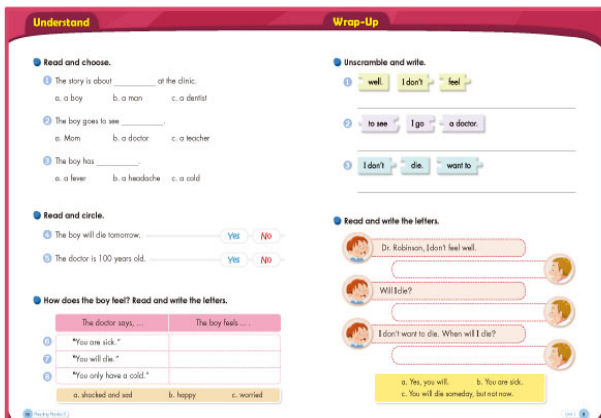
Understand

Read and choose.

1 The story is about __________ at the clinic.
a. a boy b. a man c. a dentist

2 The boy goes to see __________.
a. Mom b. a doctor c. a teacher

3 The boy has __________.
a. a fever b. a headache c. a cold

Read and circle.

4 The boy will die tomorrow. Yes No

5 The doctor is 100 years old. Yes No

How does the boy feel? Read and write the letters.

| The doctor says, ... | The boy feels ... |
|---|---|
| 6 "You are sick." | |
| 7 "You will die." | |
| 8 "You only have a cold." | |

a. shocked and sad b. happy c. worried

Wrap-Up

Unscramble and write.

1 well. I don't feel

2 to see I go a doctor.

3 I don't die. want to

Read and write the letters.

Dr. Robinson, I don't feel well.

Will I die?

I don't want to die. When will I die?

a. Yes, you will. b. You are sick.
c. You will die someday, but not now.

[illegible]